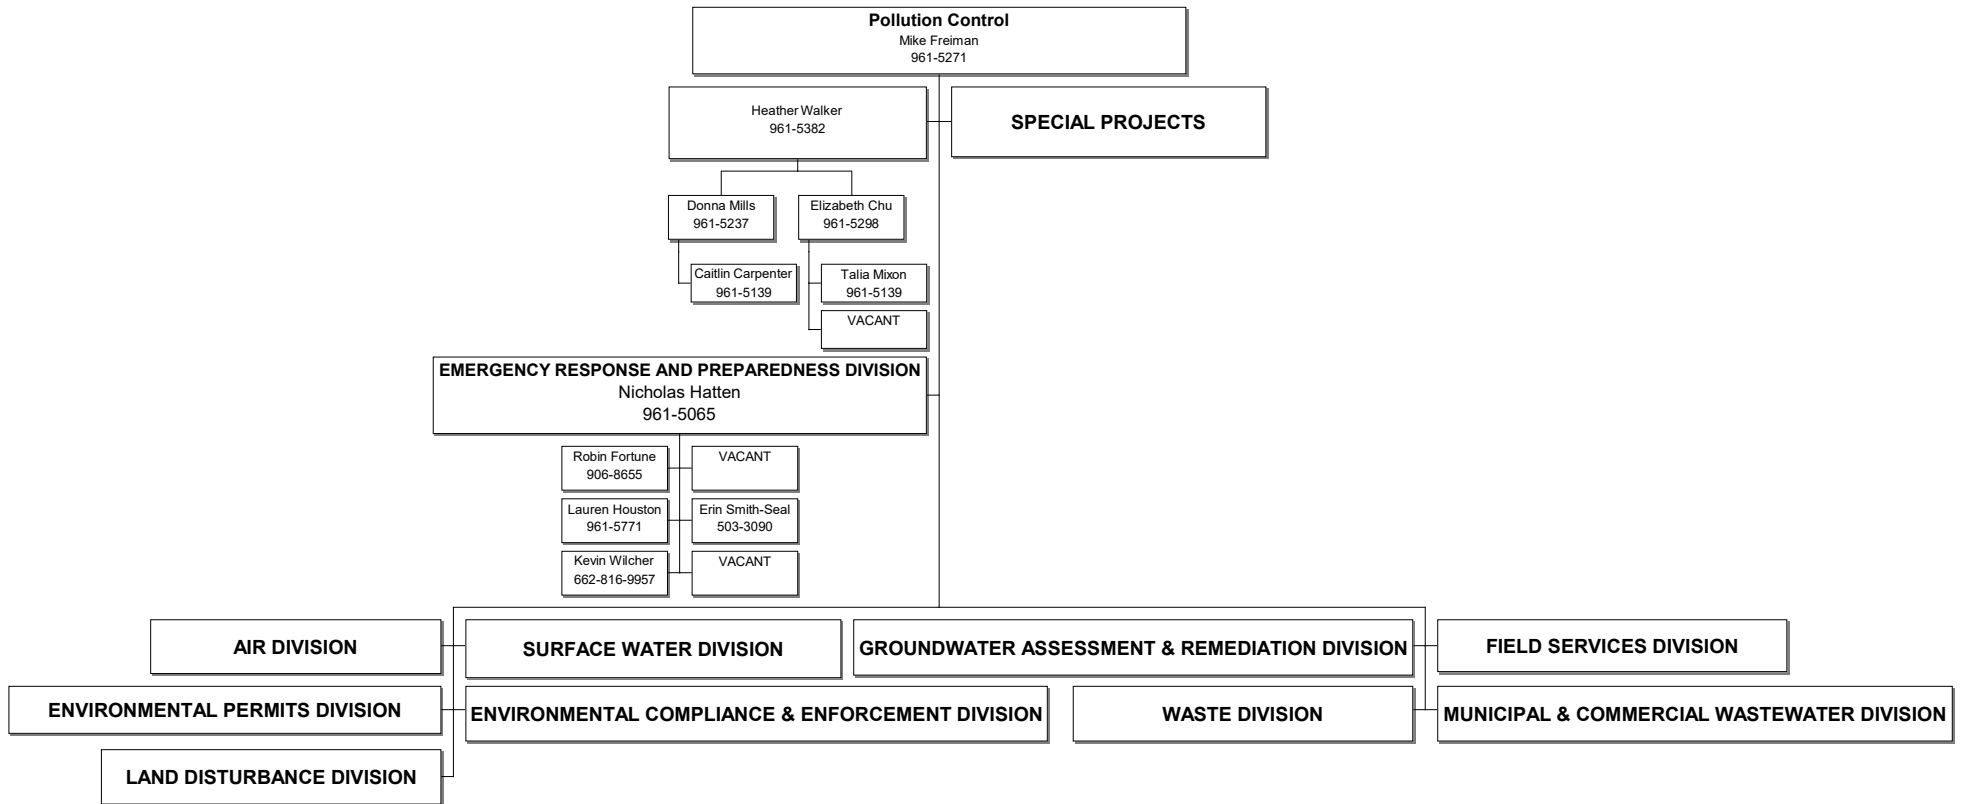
Pollution Control
Mike Freiman
961-5271

Heather Walker
961-5382

SPECIAL PROJECTS

Donna Mills
961-5237

Elizabeth Chu
961-5298

Caitlin Carpenter
961-5139

Talia Mixon
961-5139

VACANT

EMERGENCY RESPONSE AND PREPAREDNESS DIVISION
Nicholas Hatten
961-5065

Robin Fortune
906-8655

VACANT

Lauren Houston
961-5771

Erin Smith-Seal
503-3090

Kevin Wilcher
662-816-9957

VACANT

AIR DIVISION

SURFACE WATER DIVISION

GROUNDWATER ASSESSMENT & REMEDIATION DIVISION

FIELD SERVICES DIVISION

ENVIRONMENTAL PERMITS DIVISION

ENVIRONMENTAL COMPLIANCE & ENFORCEMENT DIVISION

WASTE DIVISION

MUNICIPAL & COMMERCIAL WASTEWATER DIVISION

LAND DISTURBANCE DIVISION